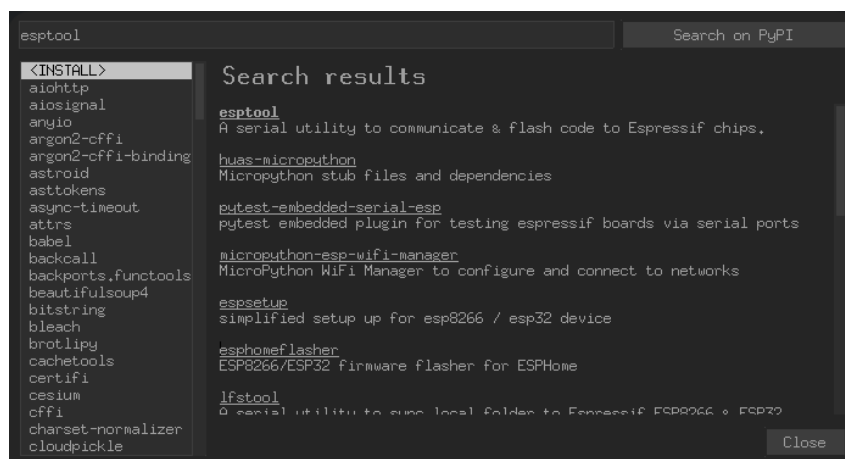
esptool

Search on PyPI

<INSTALL>
aiohttp
aiosignal
anyio
argon2-cffi
argon2-cffi-binding
astroid
asttokens
async-timeout
attrs
babel
backcall
backports.functools
beautifulsoup4
bitstring
bleach
brotlipy
cachetools
certifi
cesium
cffi
charset-normalizer
cloudpickle

Search results

esptool
A serial utility to communicate & flash code to Espressif chips.

huas-micropython
Micropython stub files and dependencies

pytest-embedded-serial-esp
pytest embedded plugin for testing espressif boards via serial ports

micropython-esp-wifi-manager
MicroPython WiFi Manager to configure and connect to networks

espsetup
simplified setup up for esp8266 / esp32 device

esphomeflasher
ESP8266/ESP32 firmware flasher for ESPHome

lfstool
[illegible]

Close